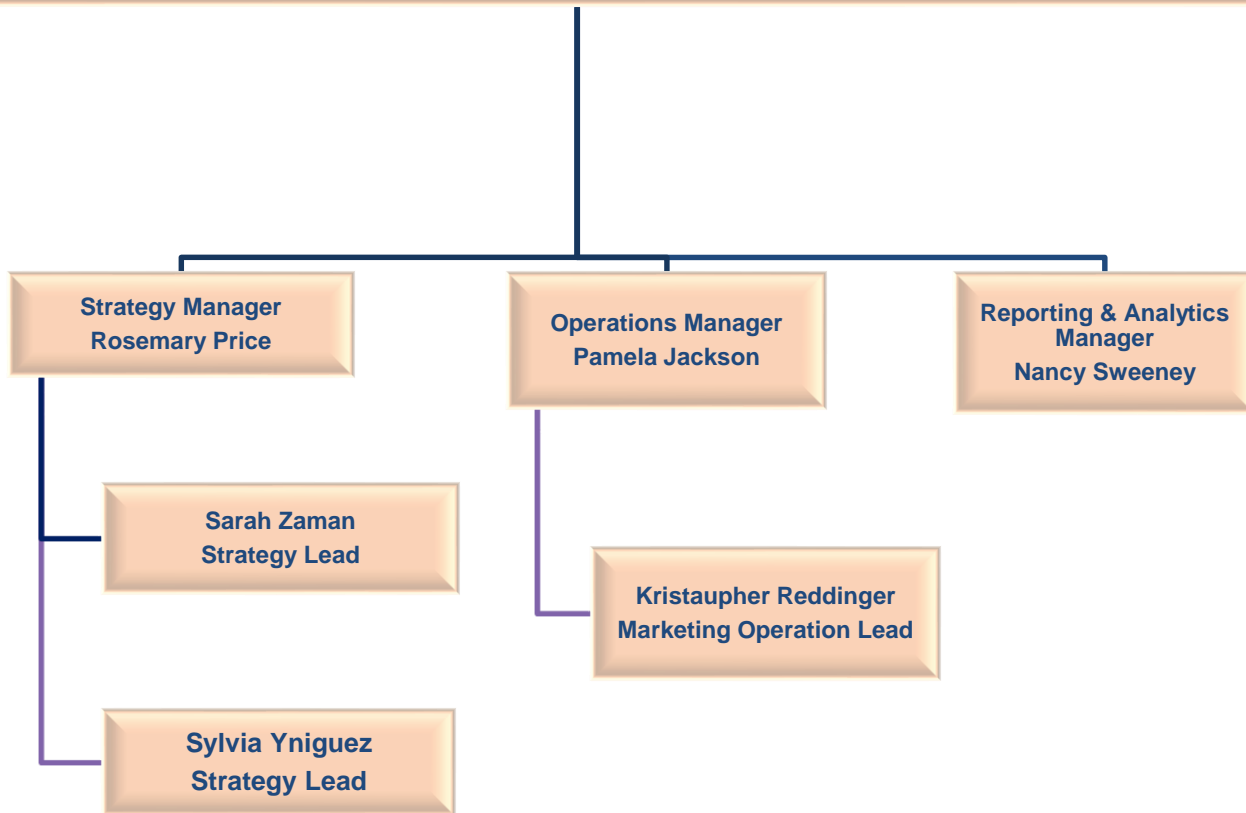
Strategy Manager
Rosemary Price

Operations Manager
Pamela Jackson

Reporting & Analytics Manager
Nancy Sweeney

Sarah Zaman
Strategy Lead

Kristaupher Reddinger
Marketing Operation Lead

Sylvia Yniguez
Strategy Lead